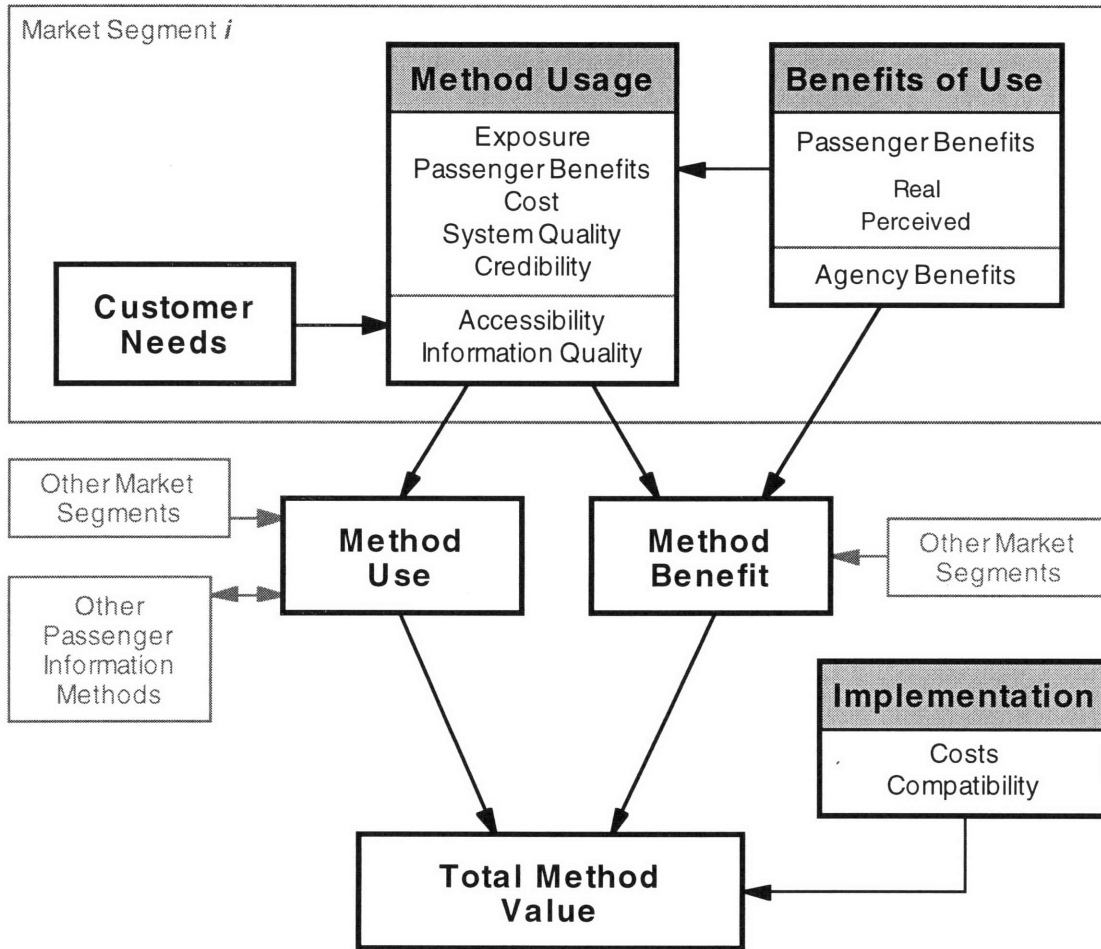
Market Segment *i*

Method Usage

Exposure
Passenger Benefits
Cost
System Quality
Credibility

Accessibility
Information Quality

Benefits of Use

Passenger Benefits
Real
Perceived

Agency Benefits

Customer Needs

Other Market Segments

Method Use

Other Passenger Information Methods

Method Benefit

Other Market Segments

Implementation

Costs
Compatibility

Total Method Value